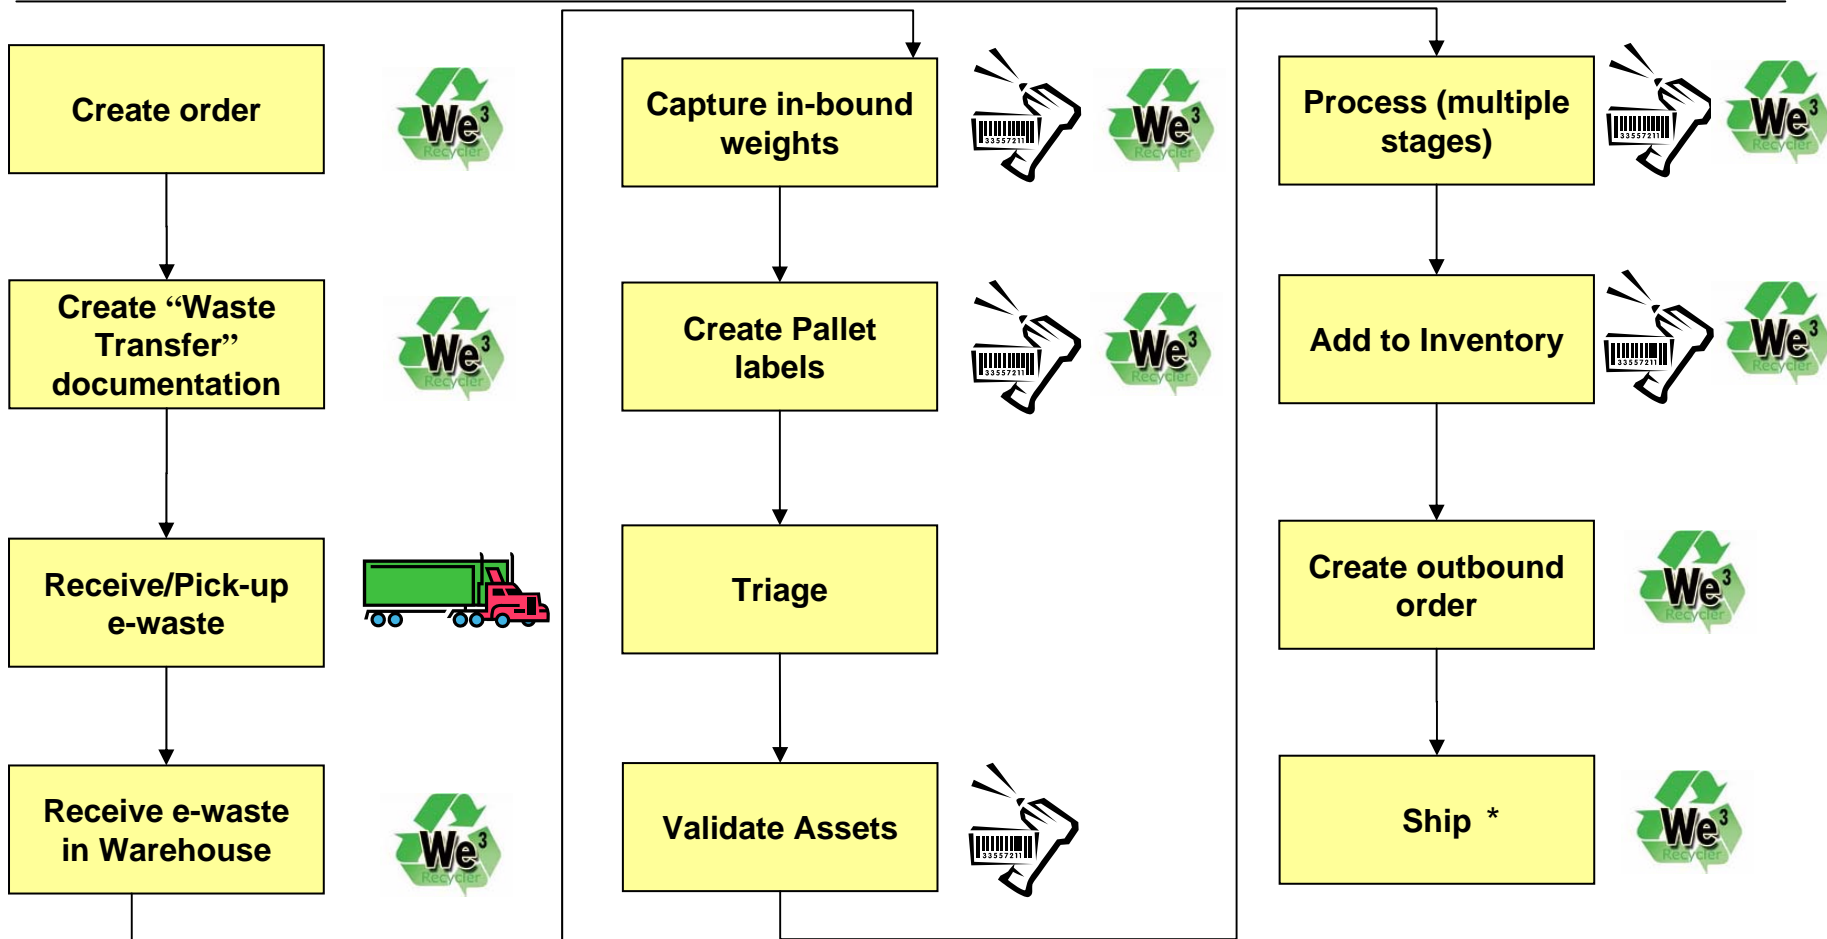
Create order

We³ Recycler

Create "Waste Transfer" documentation

We³ Recycler

Receive/Pick-up e-waste

Receive e-waste in Warehouse

We³ Recycler

Capture in-bound weights

33557211

We³ Recycler

Create Pallet labels

33557211

We³ Recycler

Triage

Validate Assets

33557211

Process (multiple stages)

33557211

We³ Recycler

Add to Inventory

33557211

We³ Recycler

Create outbound order

We³ Recycler

Ship *

We³ Recycler